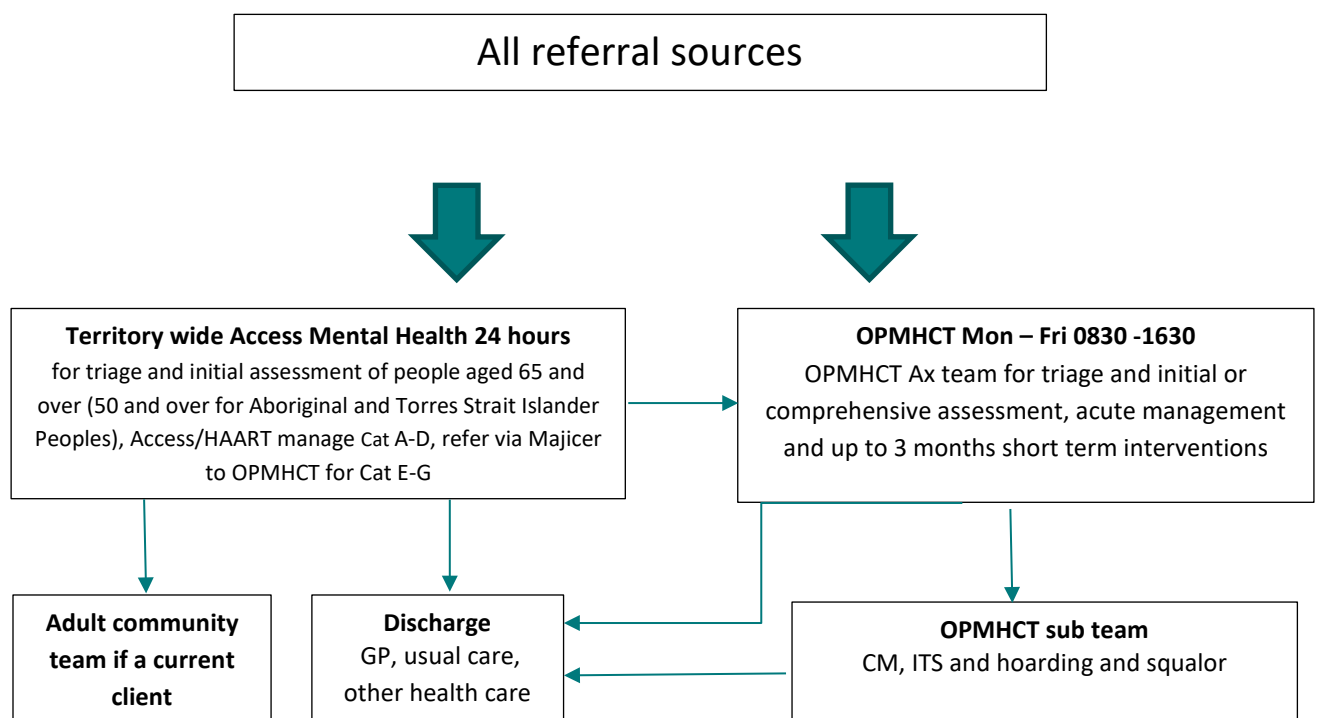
All referral sources

**Territory wide Access Mental Health 24 hours**
for triage and initial assessment of people aged 65 and over (50 and over for Aboriginal and Torres Strait Islander Peoples), Access/HAART manage Cat A-D, refer via Majicer to OPMHCT for Cat E-G

**OPMHCT Mon – Fri 0830 -1630**
OPMHCT Ax team for triage and initial or comprehensive assessment, acute management and up to 3 months short term interventions

**Adult community team if a current client**

**Discharge**
GP, usual care, other health care

**OPMHCT sub team**
CM, ITS and hoarding and squalor